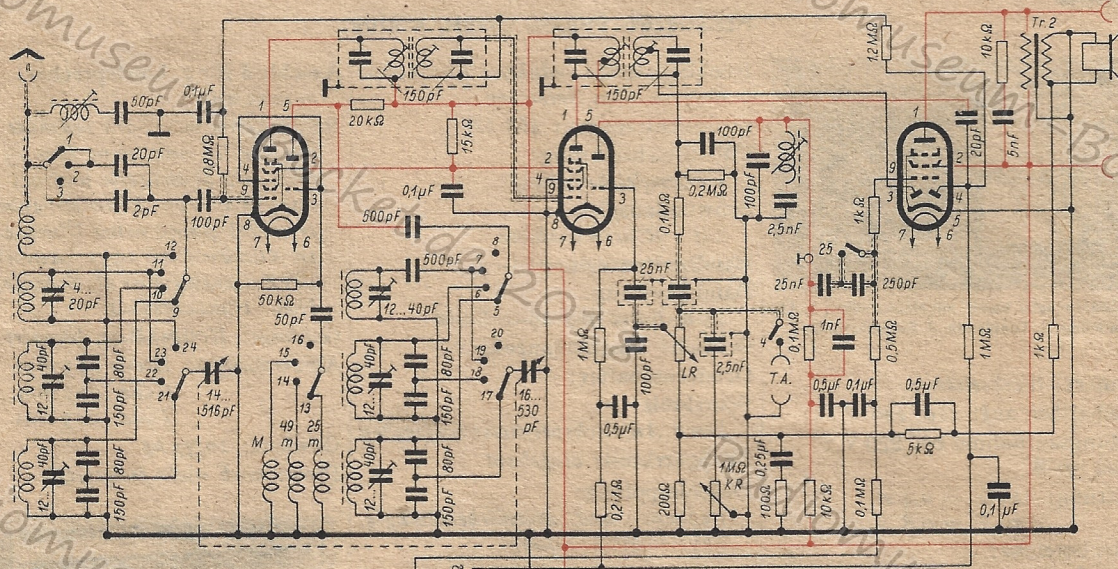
50pF
0,1µF
20pF
2pF
100pF
0,8MΩ
1
2
3
12
11
10
9
4...
20pF
23
24
22
21
40pF
12...
80pF
150pF
14...
516pF
20kΩ
150pF
15kΩ
50kΩ
50pF
0,1µF
500pF
500pF
12...40pF
15
16
14
13
M
49 m
25 m
8
7
6
5
20
19
18
17
16...
530 pF
150pF
0,1MΩ
0,2MΩ
100pF
100pF
2,5nF
25nF
1MΩ
100pF
0,5µF
0,21MΩ
200Ω
LR
2,5nF
1MΩ KR
0,25µF
100Ω
10kΩ
T.A.
0,1MΩ
1nF
25nF
25
250pF
1kΩ
0,5MΩ
0,5µF
0,1µF
0,5µF
5kΩ
0,1MΩ
1,2MΩ
10kΩ
Tr. 2
20pF
5nF
1MΩ
1kΩ
0,1µF